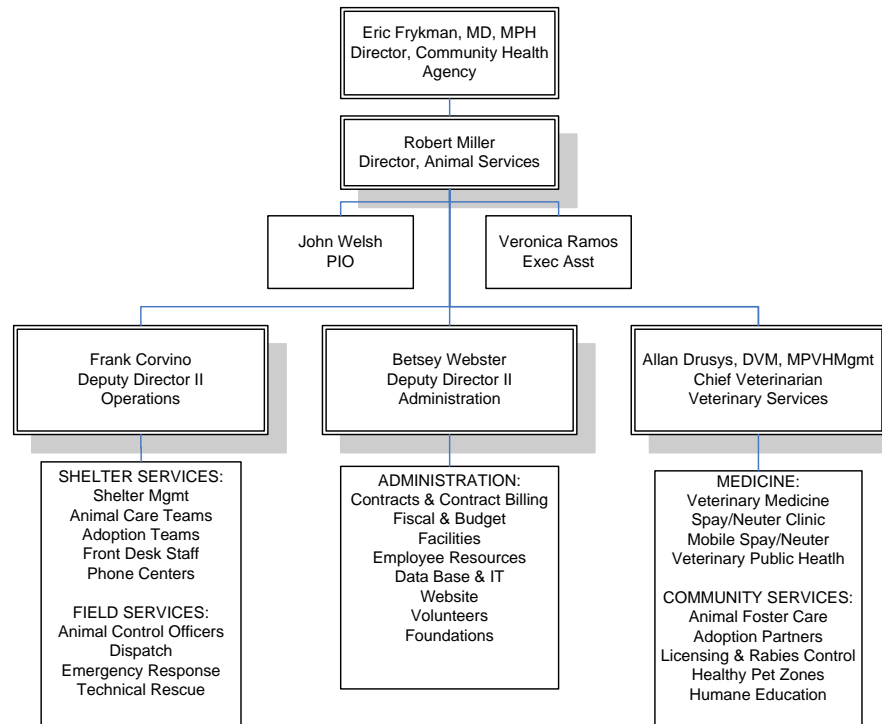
Eric Frykman, MD, MPH
Director, Community Health Agency

Robert Miller
Director, Animal Services

John Welsh
PIO

Veronica Ramos
Exec Asst

Frank Corvino
Deputy Director II
Operations

Betsey Webster
Deputy Director II
Administration

Allan Drusys, DVM, MPVHMgmt
Chief Veterinarian
Veterinary Services

SHELTER SERVICES:
Shelter Mgmt
Animal Care Teams
Adoption Teams
Front Desk Staff
Phone Centers

FIELD SERVICES:
Animal Control Officers
Dispatch
Emergency Response
Technical Rescue

ADMINISTRATION:
Contracts & Contract Billing
Fiscal & Budget
Facilities
Employee Resources
Data Base & IT
Website
Volunteers
Foundations

MEDICINE:
Veterinary Medicine
Spay/Neuter Clinic
Mobile Spay/Neuter
Veterinary Public Heatlh

COMMUNITY SERVICES:
Animal Foster Care
Adoption Partners
Licensing & Rabies Control
Healthy Pet Zones
Humane Education